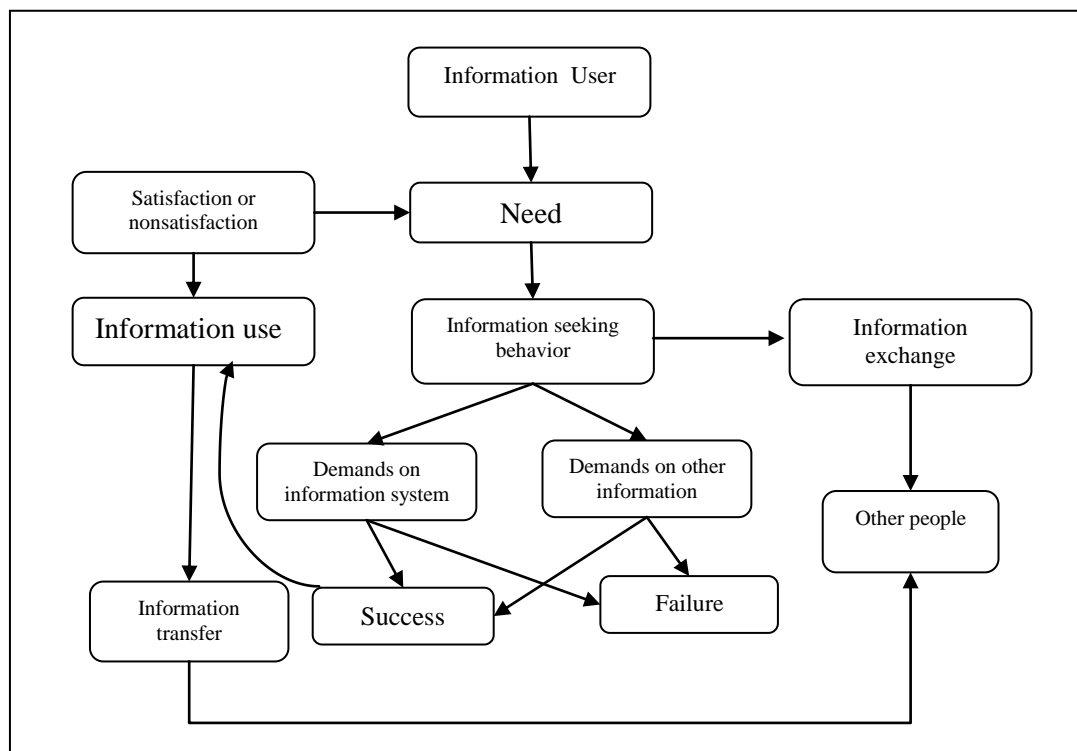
Information User

Satisfaction or nonsatisfaction

Need

Information use

Information seeking behavior

Information exchange

Demands on information system

Demands on other information

Other people

Information transfer

Success

Failure